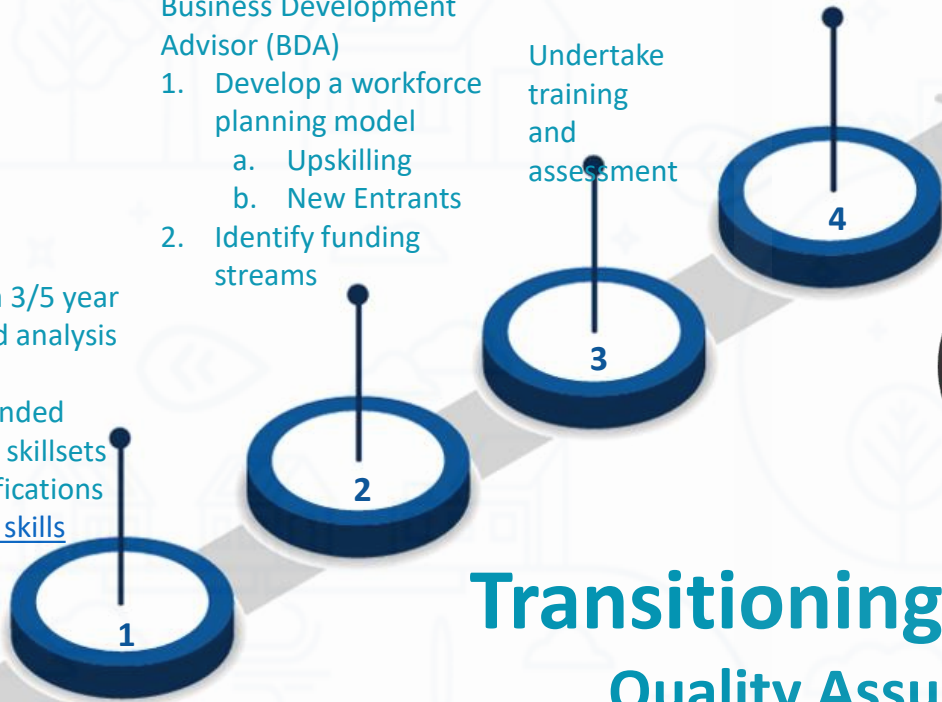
Business Development Advisor (BDA)
1. Develop a workforce planning model
a. Upskilling
b. New Entrants
2. Identify funding streams

Undertake training and assessment

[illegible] 3/5 year
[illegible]d analysis

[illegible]nded
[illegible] skillsets
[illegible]fications
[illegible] skills

1

2

3

4

Transitioning
Quality Assu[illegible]